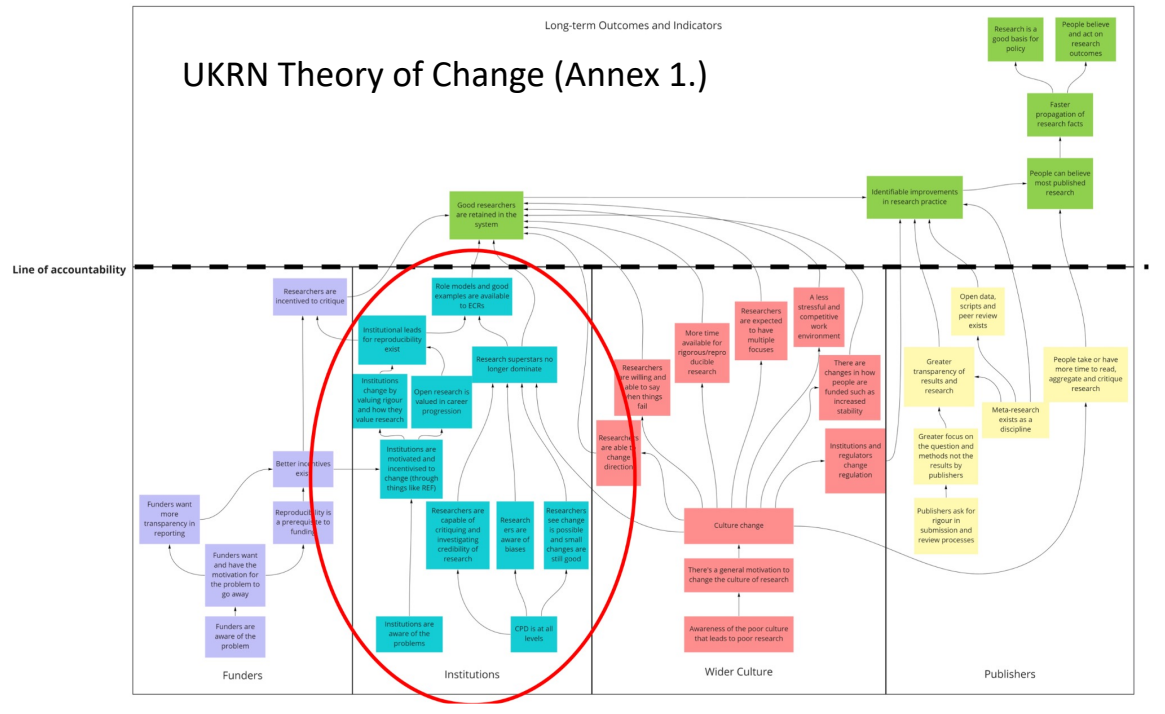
Long-term Outcomes and Indicators

UKRN Theory of Change (Annex 1.)

Research is a good basis for policy

People believe and act on research outcomes

Faster propagation of research facts

People can believe most published research

Identifiable improvements in research practice

Good researchers are retained in the system

Line of accountability

Researchers are incentived to critique

Role models and good examples are available to ECRs

Institutional leads for reproducibility exist

Research superstars no longer dominate

Institutions change by valuing rigour and how they value research

Open research is valued in career progression

Better incentives exist

Institutions are motivated and incentivised to change (through things like REF)

Funders want more transparency in reporting

Reproducibility is a prerequisite to funding

Funders want and have the motivation for the problem to go away

Funders are aware of the problem

Researchers are capable of critiquing and investigating credibility of research

Researchers are aware of biases

Researchers see change is possible and small changes are still good

Institutions are aware of the problems

CPD is at all levels

Researchers are willing and able to say when things fail

Researchers are able to change direction

More time available for rigorous/reproducible research

Researchers are expected to have multiple focuses

A less stressful and competitive work environment

There are changes in how people are funded such as increased stability

Institutions and regulators change regulation

Culture change

There's a general motivation to change the culture of research

Awareness of the poor culture that leads to poor research

Open data, scripts and peer review exists

Greater transparency of results and research

Meta-research exists as a discipline

People take or have more time to read, aggregate and critique research

Greater focus on the question and methods not the results by publishers

Publishers ask for rigour in submission and review processes

Funders

Institutions

Wider Culture

Publishers